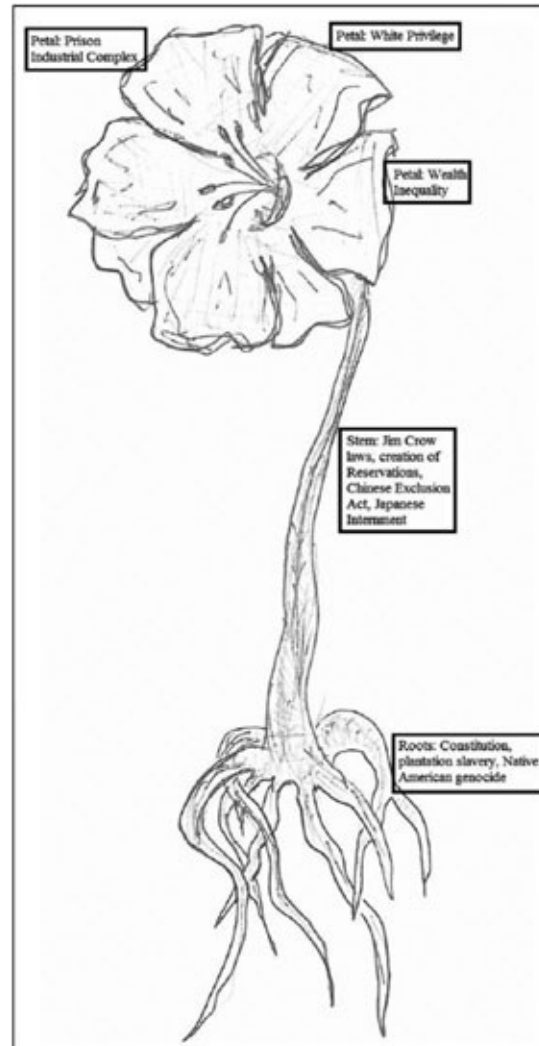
Petal: Prison Industrial Complex

Petal: White Privilege

Petal: Wealth Inequality

Stem: Jim Crow laws, creation of Reservations, Chinese Exclusion Act, Japanese Internment

Roots: Constitution, plantation slavery, Native American genocide